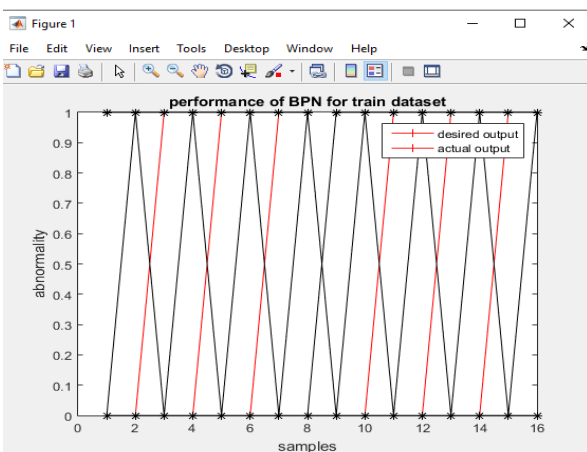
Figure 1

File Edit View Insert Tools Desktop Window Help

performance of BPN for train dataset

desired output
actual output

abnormality

1
0.9
0.8
0.7
0.6
0.5
0.4
0.3
0.2
0.1
0

0 2 4 6 8 10 12 14 16

samples